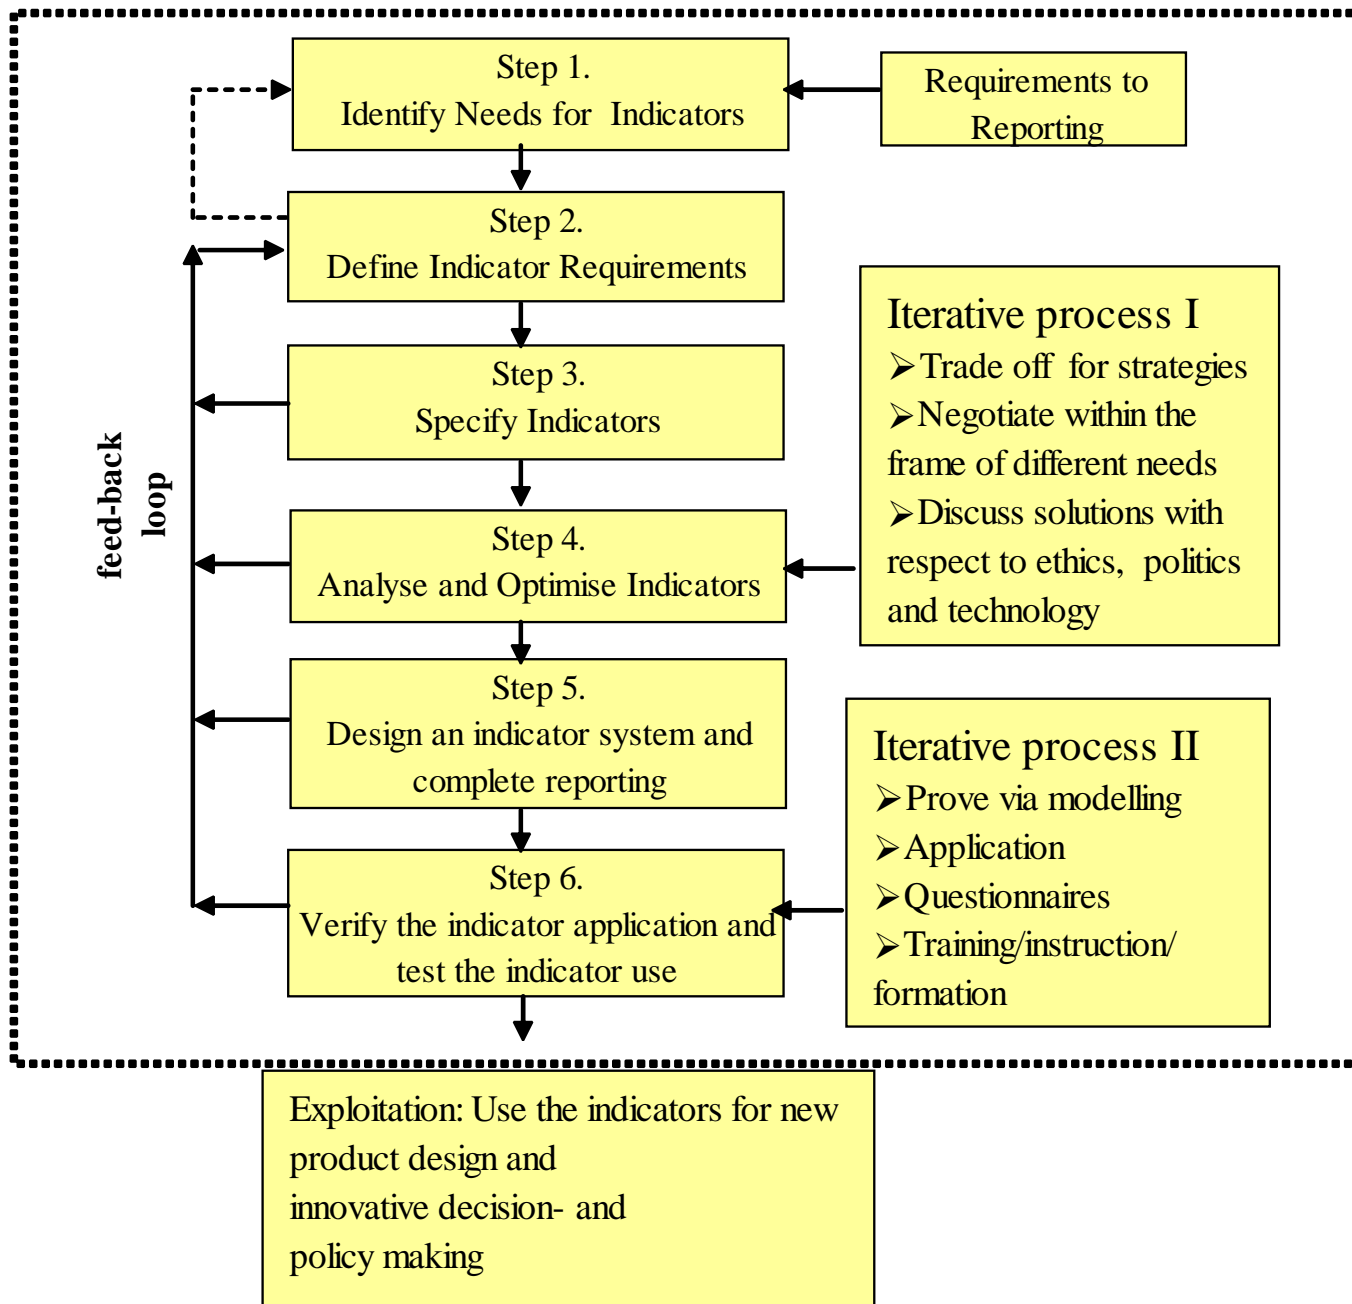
Step 1.
Identify Needs for Indicators

Requirements to Reporting

Step 2.
Define Indicator Requirements

Step 3.
Specify Indicators

Step 4.
Analyse and Optimise Indicators

Step 5.
Design an indicator system and complete reporting

Step 6.
Verify the indicator application and test the indicator use

feed-back loop

Iterative process I
➢Trade off for strategies
➢Negotiate within the frame of different needs
➢Discuss solutions with respect to ethics, politics and technology

Iterative process II
➢Prove via modelling
➢Application
➢Questionnaires
➢Training/instruction/ formation

Exploitation: Use the indicators for new product design and innovative decision- and policy making